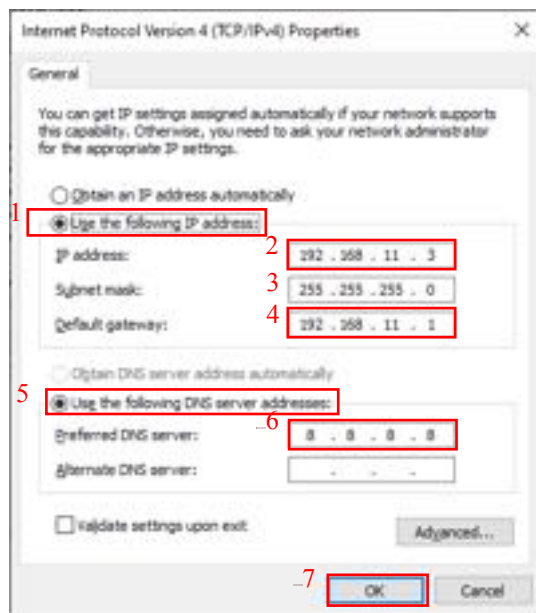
Internet Protocol Version 4 (TCP/IPv4) Properties ×

General

You can get IP settings assigned automatically if your network supports this capability. Otherwise, you need to ask your network administrator for the appropriate IP settings.

Obtain an IP address automatically

1 Use the following IP address:

IP address: 2 192 . 168 . 11 . 3

Subnet mask: 3 255 . 255 . 255 . 0

Default gateway: 4 192 . 168 . 11 . 1

Obtain DNS server address automatically

5 Use the following DNS server addresses:

Preferred DNS server: 6 8 . 8 . 8 . 8

Alternate DNS server: . . .

Validate settings upon exit

Advanced...

7 OK Cancel